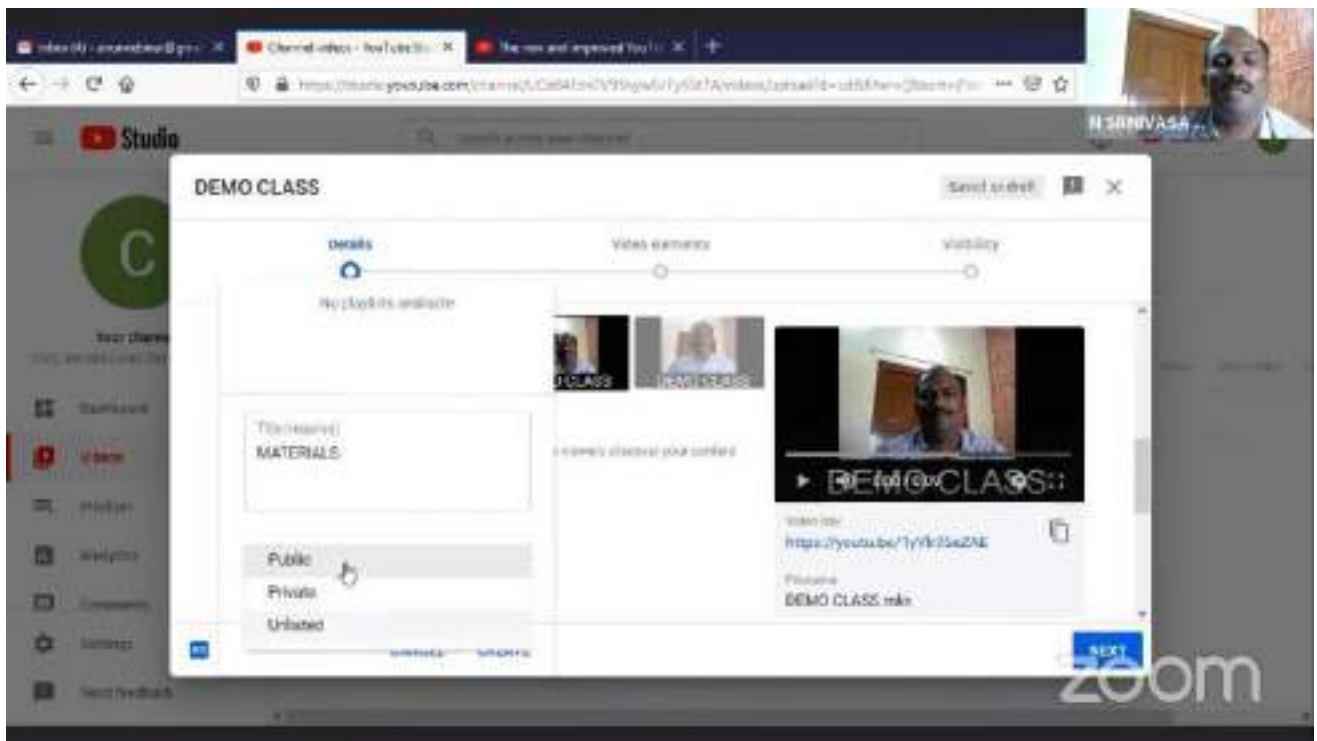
Studio

N SRINIVASA

DEMO CLASS

Saved as draft

Details

Video elements

Visibility

No playlists available

Title (required)
MATERIALS

Public
Private
Unlisted

viewers discover your content

DEMO CLASS

Video link
https://youtu.be/1yYfr3SeZAE

Filename
DEMO CLASS.mkv

NEXT

zoom